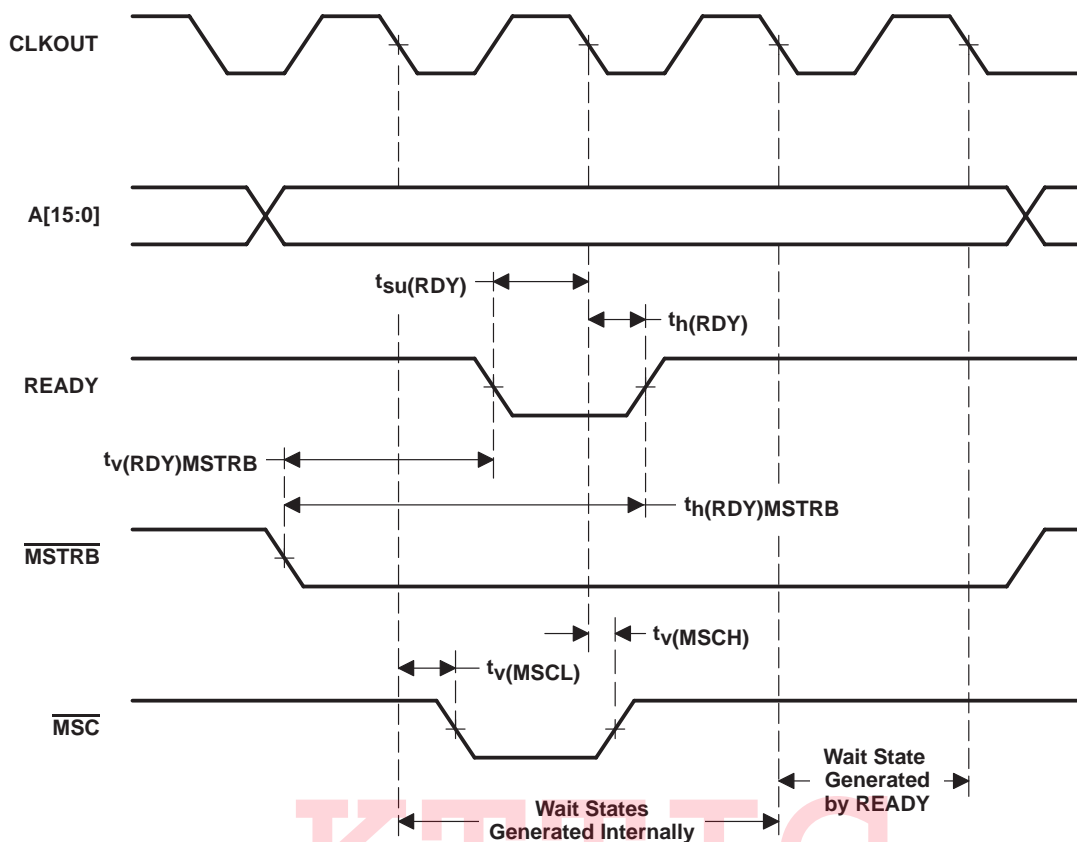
CLKOUT

A[15:0]

$t_{su(RDY)}$

$t_{h(RDY)}$

READY

$t_{v(RDY)MSTRB}$

$t_{h(RDY)MSTRB}$

$\overline{MSTRB}$

$t_{v(MSCH)}$

$t_{v(MSCL)}$

$\overline{MSC}$

Wait State Generated by READY

Wait States Generated Internally